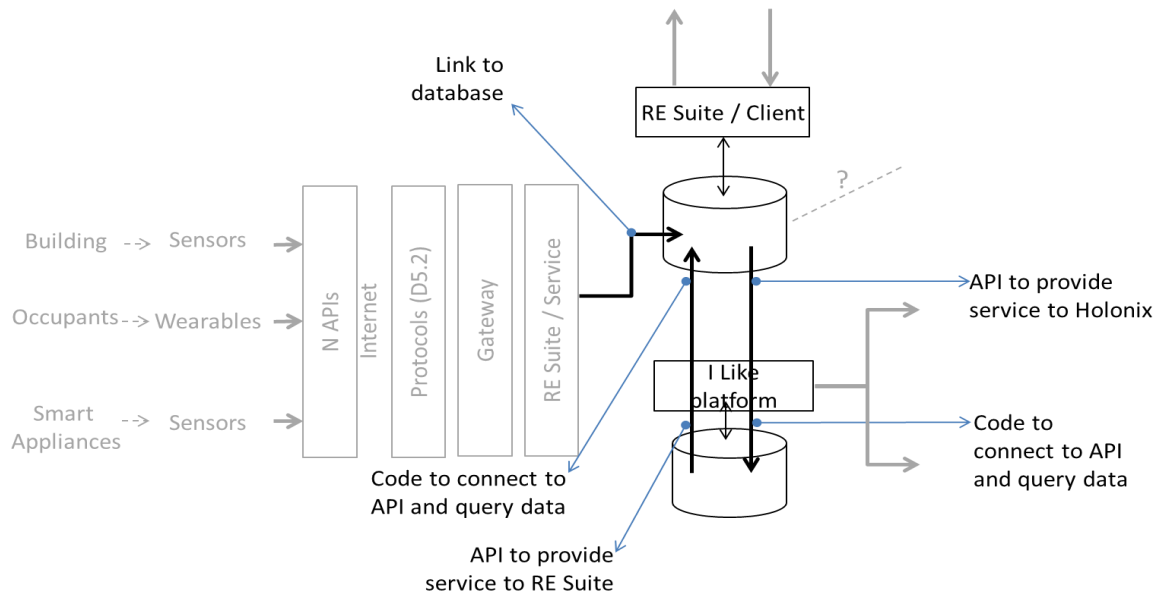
Link to database

RE Suite / Client

?

Building --> Sensors

Occupants --> Wearables

Smart Appliances --> Sensors

N APIs

Internet

Protocols (D5.2)

Gateway

RE Suite / Service

API to provide service to Holonix

I Like platform

Code to connect to API and query data

Code to connect to API and query data

API to provide service to RE Suite